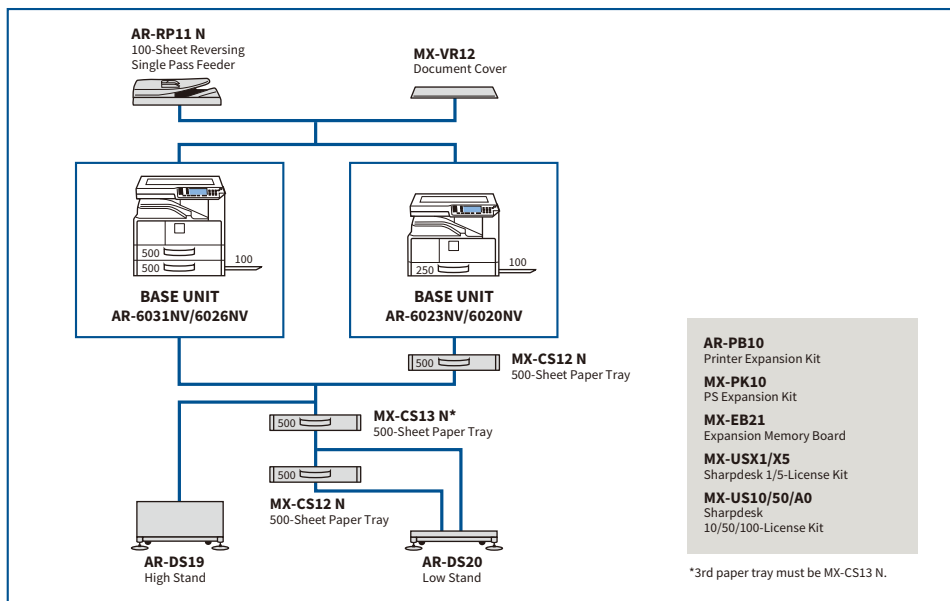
AR-RP11 N
100-Sheet Reversing Single Pass Feeder

MX-VR12
Document Cover

500
500
100

BASE UNIT
AR-6031NV/6026NV

250
100

BASE UNIT
AR-6023NV/6020NV

500
MX-CS12 N
500-Sheet Paper Tray

500
MX-CS13 N*
500-Sheet Paper Tray

500
MX-CS12 N
500-Sheet Paper Tray

AR-DS19
High Stand

AR-DS20
Low Stand

AR-PB10
Printer Expansion Kit

MX-PK10
PS Expansion Kit

MX-EB21
Expansion Memory Board

MX-USX1/X5
Sharpdesk 1/5-License Kit

MX-US10/50/A0
Sharpdesk 10/50/100-License Kit

*3rd paper tray must be MX-CS13 N.